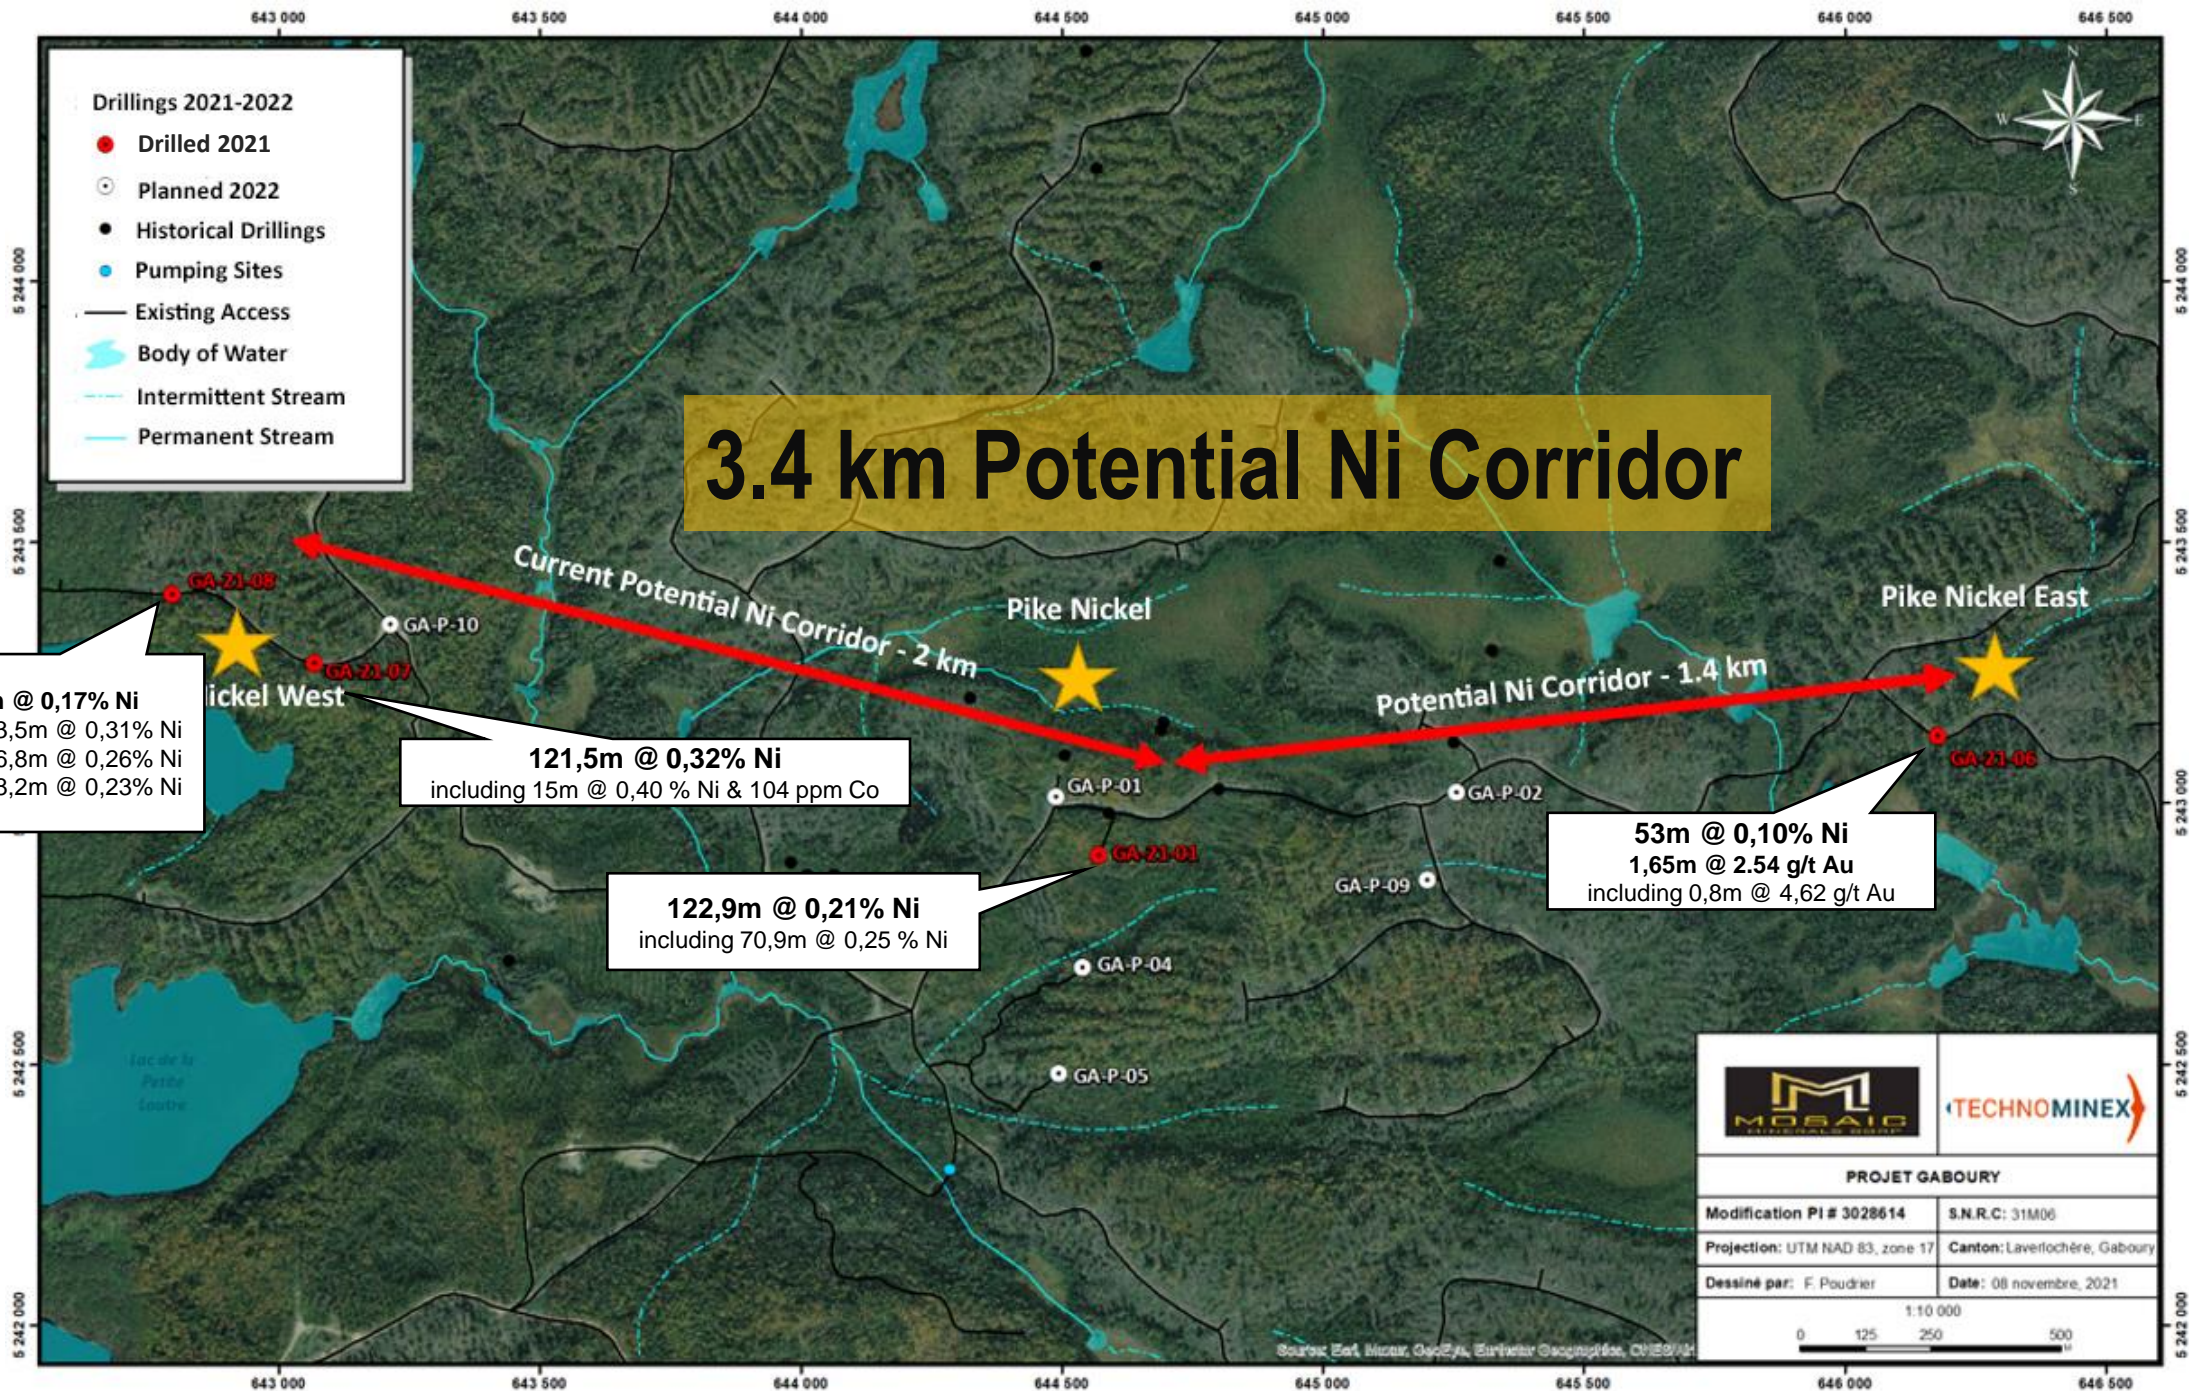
643 000 643 500 644 000 644 500 645 000 645 500 646 000 646 500

Drillings 2021-2022
Drilled 2021
Planned 2022
Historical Drillings
Pumping Sites
Existing Access
Body of Water
Intermittent Stream
Permanent Stream

N
W
E
S

5 244 000
5 243 500
5 243 000
5 242 500
5 242 000

3.4 km Potential Ni Corridor

Current Potential Ni Corridor - 2 km
Potential Ni Corridor - 1.4 km

Pike Nickel
Pike Nickel East
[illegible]ickel West

GA-21-08
GA-P-10
GA-21-07
GA-P-01
GA-21-01
GA-P-02
GA-P-09
GA-21-06
GA-P-04
GA-P-05

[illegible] @ 0,17% Ni
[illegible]3,5m @ 0,31% Ni
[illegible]6,8m @ 0,26% Ni
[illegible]3,2m @ 0,23% Ni

121,5m @ 0,32% Ni
including 15m @ 0,40 % Ni & 104 ppm Co

122,9m @ 0,21% Ni
including 70,9m @ 0,25 % Ni

53m @ 0,10% Ni
1,65m @ 2.54 g/t Au
including 0,8m @ 4,62 g/t Au

Lac de la Petite Loutre

MOSAIC MINERALS CORP
TECHNOMINEX

PROJET GABOURY
Modification PI # 3028614 | S.N.R.C: 31M06
Projection: UTM NAD 83, zone 17 | Canton: Laverlochère, Gaboury
Dessiné par: F. Poudrier | Date: 08 novembre, 2021
1:10 000
0 125 250 500

Source: Esri, Maxar, GeoEye, Earthstar Geographics, CNES/Ai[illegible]

643 000 643 500 644 000 644 500 645 000 645 500 646 000 646 500